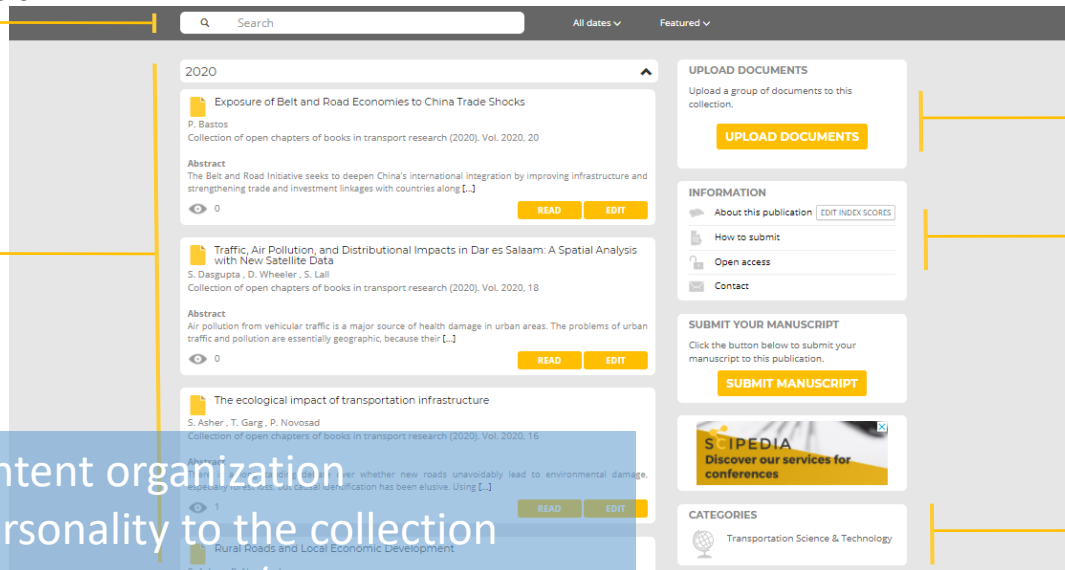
Search

All dates

Featured

2020

Exposure of Belt and Road Economies to China Trade Shocks

P. Bastos

Collection of open chapters of books in transport research (2020). Vol. 2020, 20

Abstract

The Belt and Road Initiative seeks to deepen China's international integration by improving infrastructure and strengthening trade and investment linkages with countries along [...]

0

READ

EDIT

Traffic, Air Pollution, and Distributional Impacts in Dar es Salaam: A Spatial Analysis with New Satellite Data

S. Dasgupta , D. Wheeler , S. Lall

Collection of open chapters of books in transport research (2020). Vol. 2020, 18

Abstract

Air pollution from vehicular traffic is a major source of health damage in urban areas. The problems of urban traffic and pollution are essentially geographic, because their [...]

0

READ

EDIT

The ecological impact of transportation infrastructure

S. Asher , T. Garg , P. Novosad

Collection of open chapters of books in transport research (2020). Vol. 2020, 16

Abstract

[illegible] whether new roads unavoidably lead to environmental damage, especially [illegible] identification has been elusive. Using [...]

1

READ

EDIT

Rural Roads and Local Economic Development

ntent organization

rsonality to the collection

UPLOAD DOCUMENTS

Upload a group of documents to this collection.

UPLOAD DOCUMENTS

INFORMATION

About this publication

EDIT INDEX SCORES

How to submit

Open access

Contact

SUBMIT YOUR MANUSCRIPT

Click the button below to submit your manuscript to this publication.

SUBMIT MANUSCRIPT

SCIPEDIA

Discover our services for conferences

CATEGORIES

Transportation Science & Technology